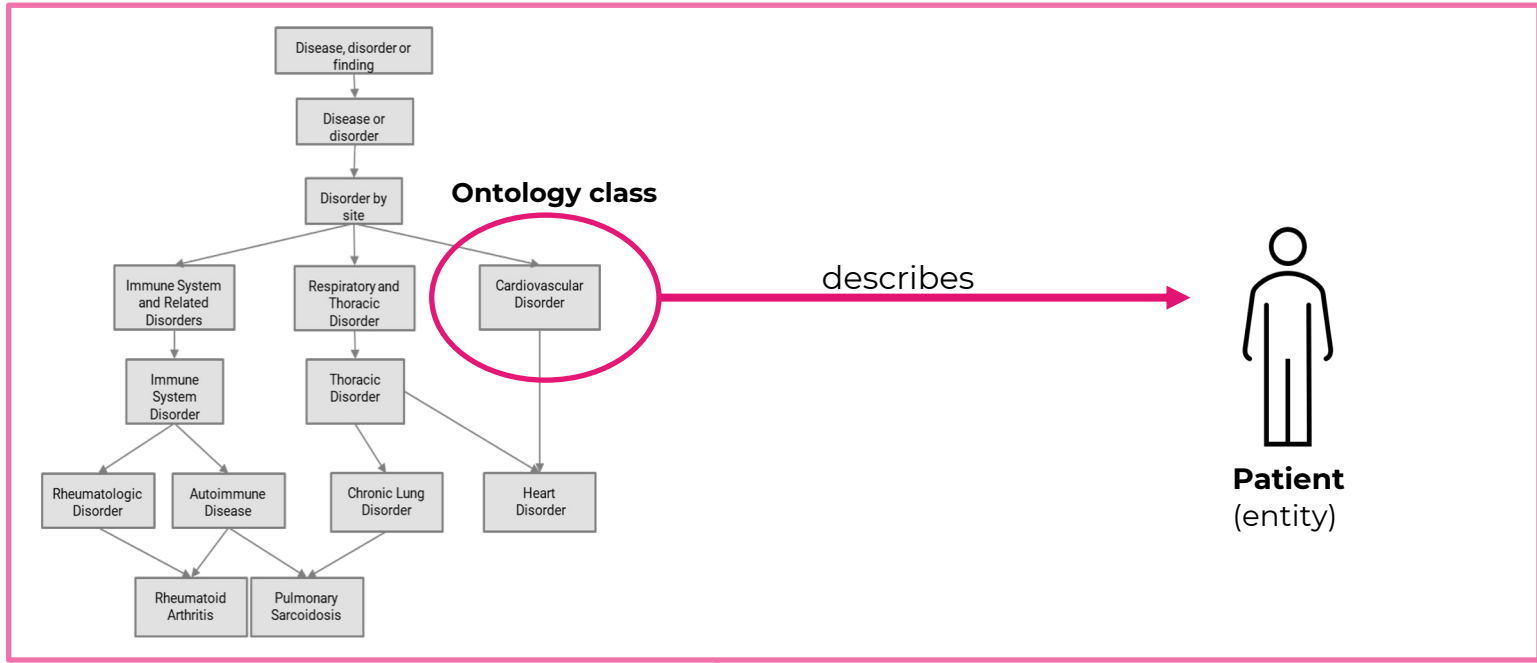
Disease, disorder or finding

Disease or disorder

Disorder by site

Ontology class

Immune System and Related Disorders

Respiratory and Thoracic Disorder

Cardiovascular Disorder

describes

Immune System Disorder

Thoracic Disorder

Rheumatologic Disorder

Autoimmune Disease

Chronic Lung Disorder

Heart Disorder

Rheumatoid Arthritis

Pulmonary Sarcoidosis

Patient
(entity)